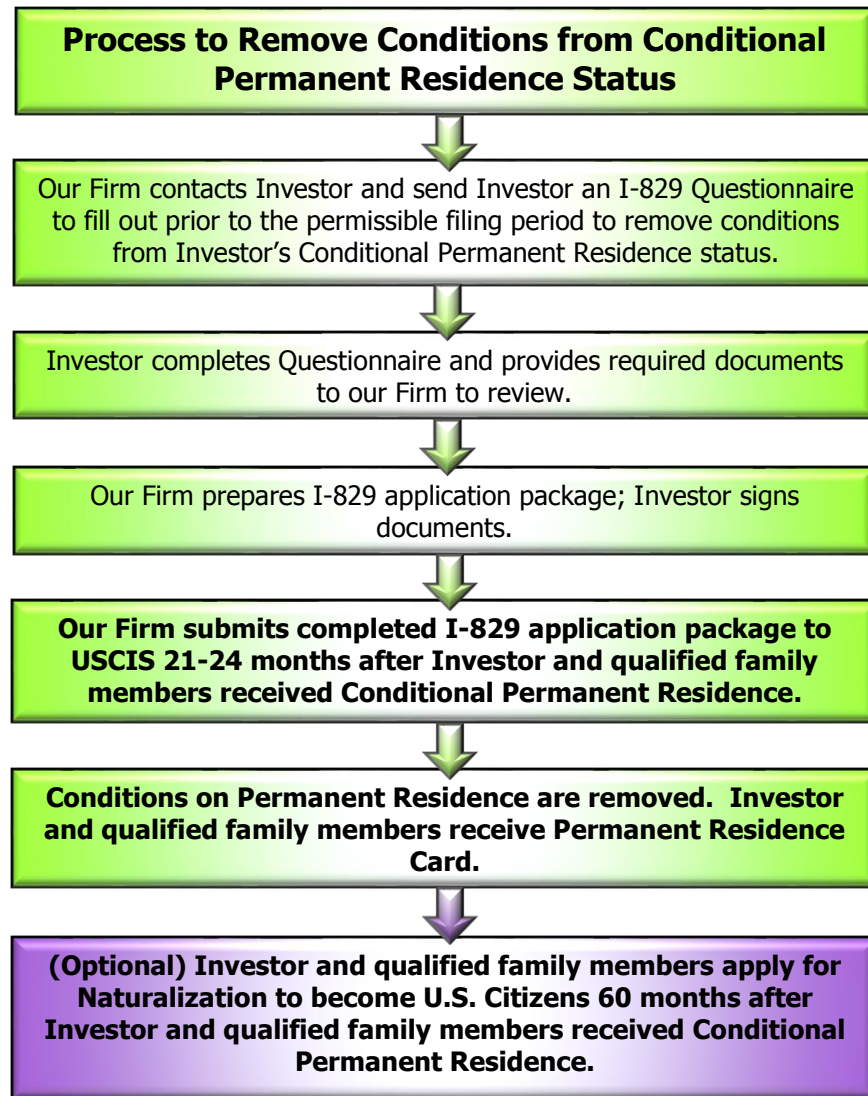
Process to Remove Conditions from Conditional Permanent Residence Status

Our Firm contacts Investor and send Investor an I-829 Questionnaire to fill out prior to the permissible filing period to remove conditions from Investor's Conditional Permanent Residence status.

Investor completes Questionnaire and provides required documents to our Firm to review.

Our Firm prepares I-829 application package; Investor signs documents.

Our Firm submits completed I-829 application package to USCIS 21-24 months after Investor and qualified family members received Conditional Permanent Residence.

Conditions on Permanent Residence are removed. Investor and qualified family members receive Permanent Residence Card.

(Optional) Investor and qualified family members apply for Naturalization to become U.S. Citizens 60 months after Investor and qualified family members received Conditional Permanent Residence.